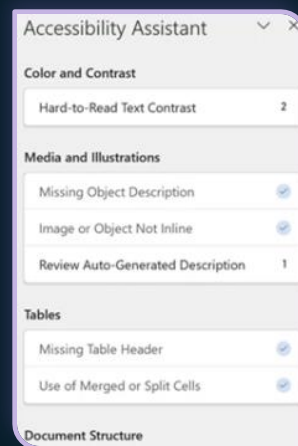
Accessibility Assistant

Color and Contrast

Hard-to-Read Text Contrast 2

Media and Illustrations

Missing Object Description

Image or Object Not Inline

Review Auto-Generated Description 1

Tables

Missing Table Header

Use of Merged or Split Cells

Document Structure